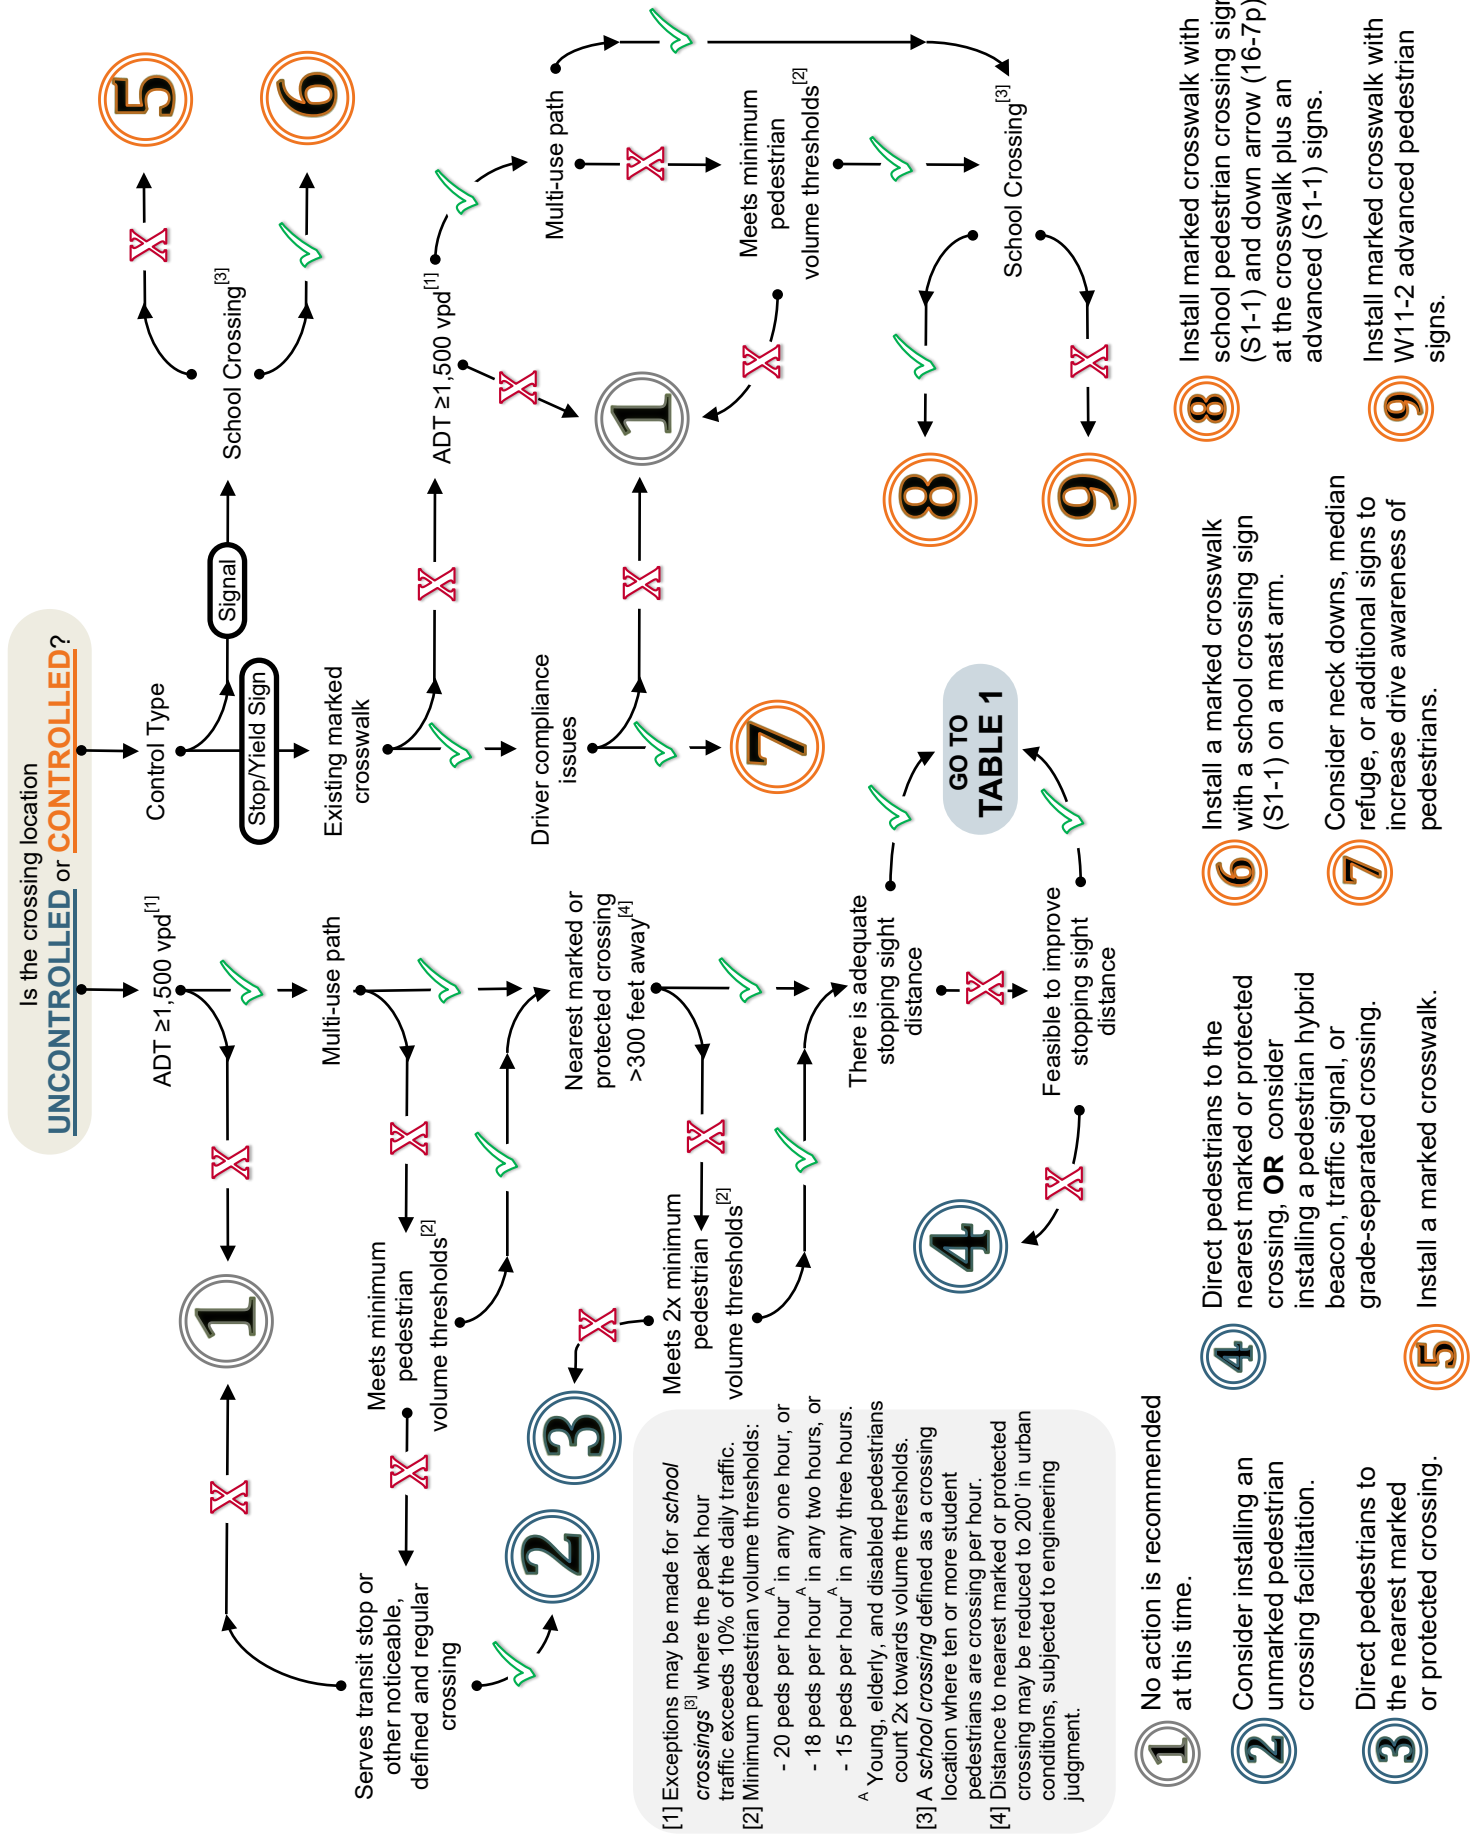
Is the crossing location UNCONTROLLED or CONTROLLED?

ADT ≥1,500 vpd$^{[1]}$

Multi-use path

Meets minimum pedestrian volume thresholds$^{[2]}$

Serves transit stop or other noticeable, defined and regular crossing

Nearest marked or protected crossing >300 feet away$^{[4]}$

Meets 2x minimum pedestrian volume thresholds$^{[2]}$

There is adequate stopping sight distance

Feasible to improve stopping sight distance

GO TO TABLE 1

Control Type

Signal

Stop/Yield Sign

School Crossing$^{[3]}$

Existing marked crosswalk

ADT ≥1,500 vpd$^{[1]}$

Multi-use path

Meets minimum pedestrian volume thresholds$^{[2]}$

School Crossing$^{[3]}$

Driver compliance issues

1 1 1 2 3 4 5 6 7 8 9

[1] Exceptions may be made for school crossings$^{[3]}$ where the peak hour traffic exceeds 10% of the daily traffic.
[2] Minimum pedestrian volume thresholds:
- 20 peds per hour$^{A}$ in any one hour, or
- 18 peds per hour$^{A}$ in any two hours, or
- 15 peds per hour$^{A}$ in any three hours.
$^{A}$ Young, elderly, and disabled pedestrians count 2x towards volume thresholds.
[3] A school crossing defined as a crossing location where ten or more student pedestrians are crossing per hour.
[4] Distance to nearest marked or protected crossing may be reduced to 200' in urban conditions, subjected to engineering judgment.

1 No action is recommended at this time.

2 Consider installing an unmarked pedestrian crossing facilitation.

3 Direct pedestrians to the nearest marked or protected crossing.

4 Direct pedestrians to the nearest marked or protected crossing, OR consider installing a pedestrian hybrid beacon, traffic signal, or grade-separated crossing.

5 Install a marked crosswalk.

6 Install a marked crosswalk with a school crossing sign (S1-1) on a mast arm.

7 Consider neck downs, median refuge, or additional signs to increase drive awareness of pedestrians.

8 Install marked crosswalk with school pedestrian crossing sign (S1-1) and down arrow (16-7p) at the crosswalk plus an advanced (S1-1) signs.

9 Install marked crosswalk with W11-2 advanced pedestrian signs.